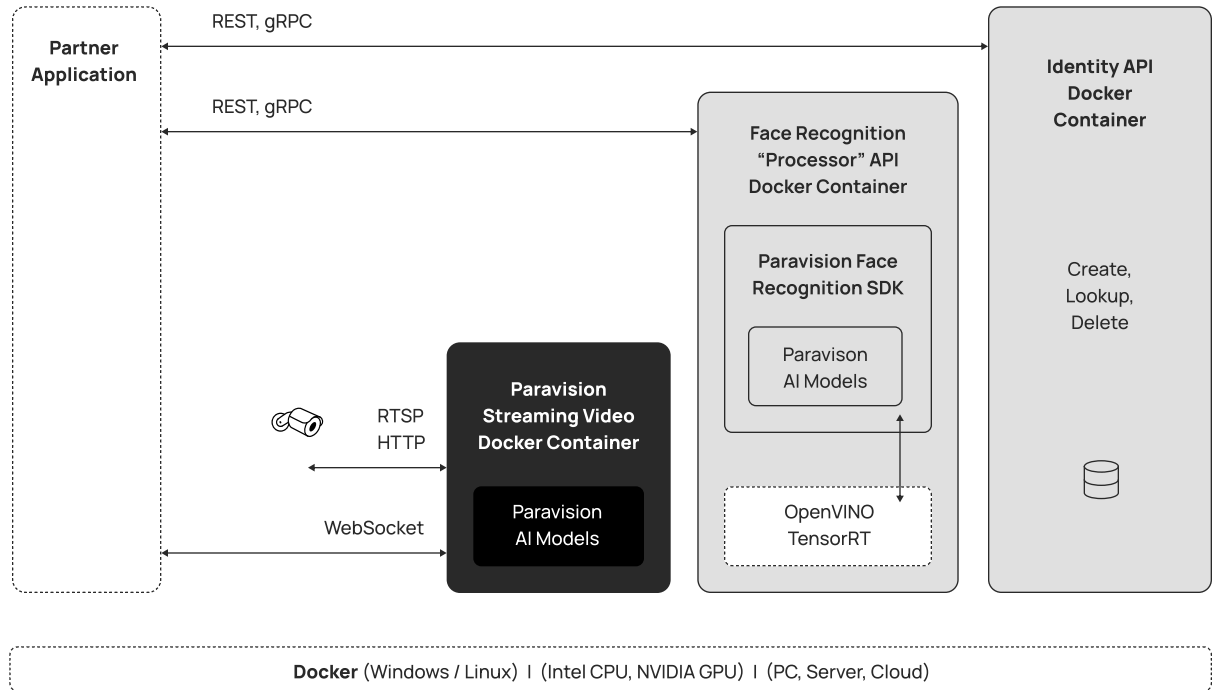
Partner Application

REST, gRPC

Identity API Docker Container

REST, gRPC

Face Recognition "Processor" API Docker Container

Paravision Face Recognition SDK

Paravison AI Models

Create, Lookup, Delete

RTSP
HTTP

Paravision Streaming Video Docker Container

Paravision AI Models

WebSocket

OpenVINO
TensorRT

**Docker** (Windows / Linux) | (Intel CPU, NVIDIA GPU) | (PC, Server, Cloud)